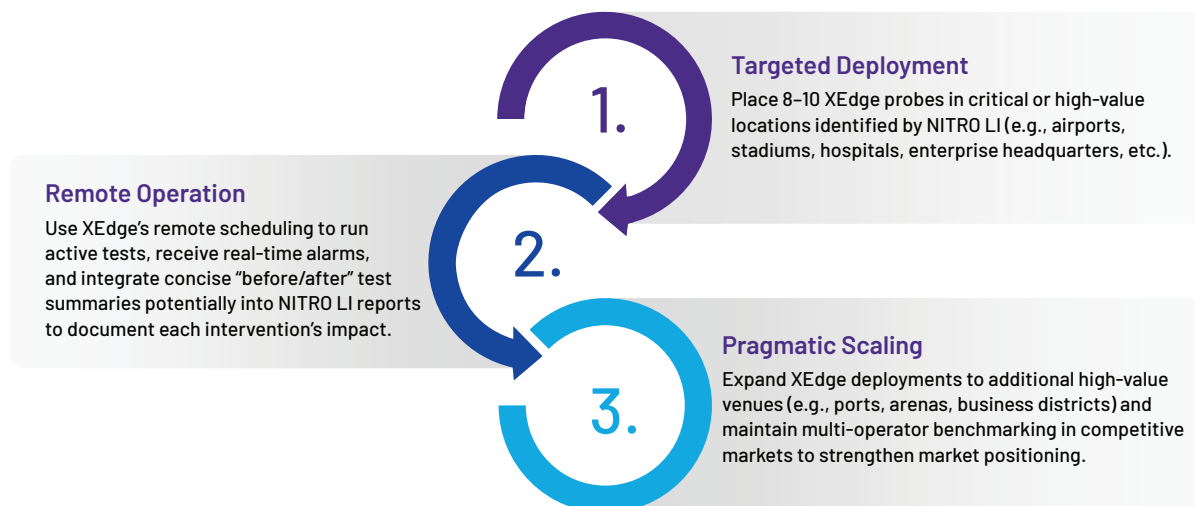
1.

Targeted Deployment

Place 8–10 XEdge probes in critical or high-value locations identified by NITRO LI (e.g., airports, stadiums, hospitals, enterprise headquarters, etc.).

Remote Operation

Use XEdge's remote scheduling to run active tests, receive real-time alarms, and integrate concise "before/after" test summaries potentially into NITRO LI reports to document each intervention's impact.

2.

3.

Pragmatic Scaling

Expand XEdge deployments to additional high-value venues (e.g., ports, arenas, business districts) and maintain multi-operator benchmarking in competitive markets to strengthen market positioning.